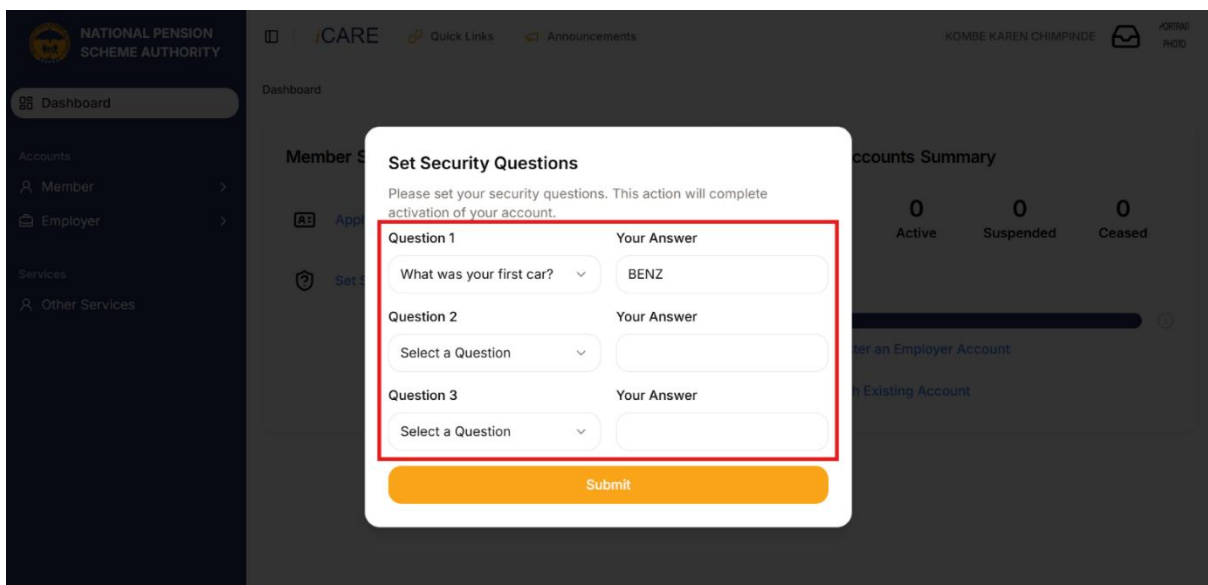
NATIONAL PENSION SCHEME AUTHORITY

Dashboard

Accounts
Member
Employer

Services
Other Services

iCARE Quick Links Announcements

KOMBE KAREN CHIMPINDE PORTRAIT PHOTO

Dashboard

Member S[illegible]

Appl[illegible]

Set S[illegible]

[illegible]ccounts Summary

0 Active 0 Suspended 0 Ceased

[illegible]ter an Employer Account

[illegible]h Existing Account

Set Security Questions

Please set your security questions. This action will complete activation of your account.

Question 1
What was your first car?
Your Answer
BENZ

Question 2
Select a Question
Your Answer

Question 3
Select a Question
Your Answer

Submit